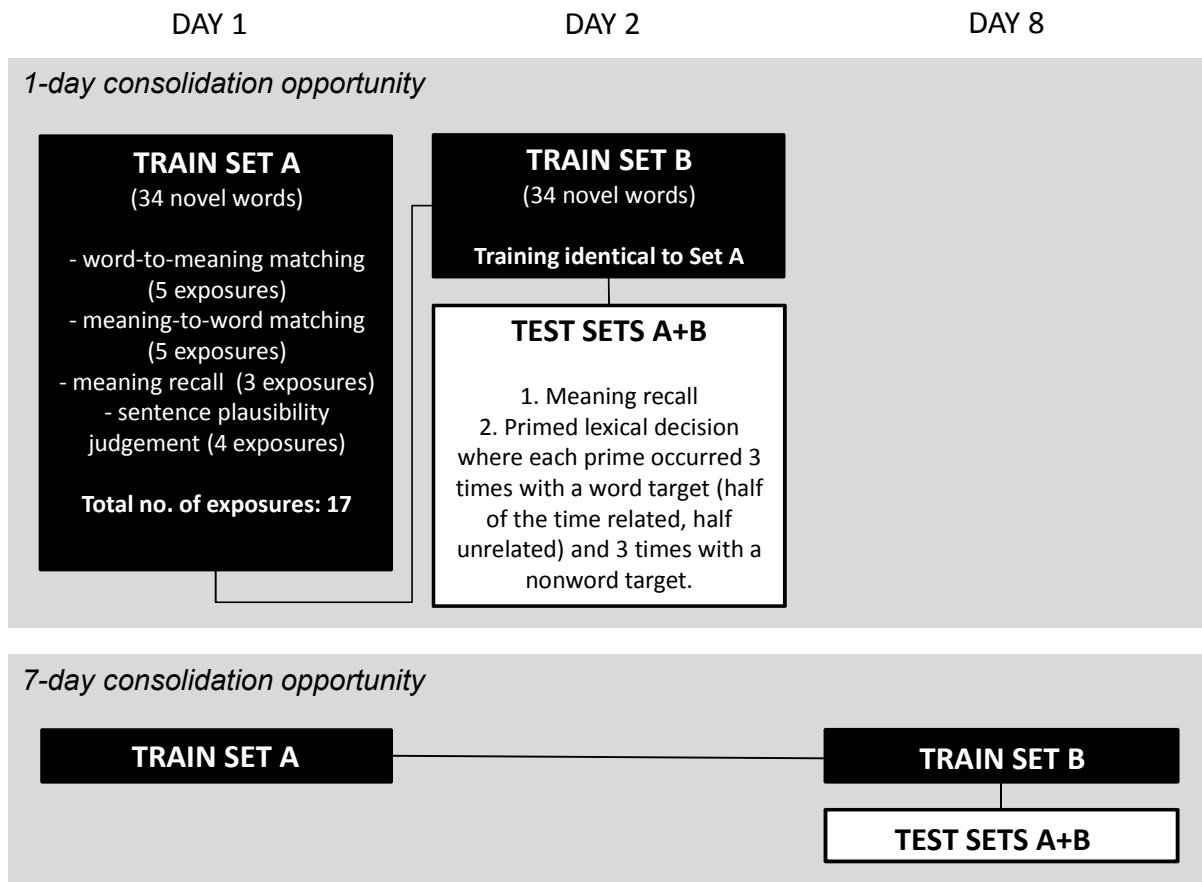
DAY 1

DAY 2

DAY 8

*1-day consolidation opportunity*

**TRAIN SET A**
(34 novel words)

- word-to-meaning matching (5 exposures)
- meaning-to-word matching (5 exposures)
- meaning recall (3 exposures)
- sentence plausibility judgement (4 exposures)

**Total no. of exposures: 17**

**TRAIN SET B**
(34 novel words)

**Training identical to Set A**

**TEST SETS A+B**

1. Meaning recall
2. Primed lexical decision where each prime occurred 3 times with a word target (half of the time related, half unrelated) and 3 times with a nonword target.

*7-day consolidation opportunity*

**TRAIN SET A**

**TRAIN SET B**

**TEST SETS A+B**